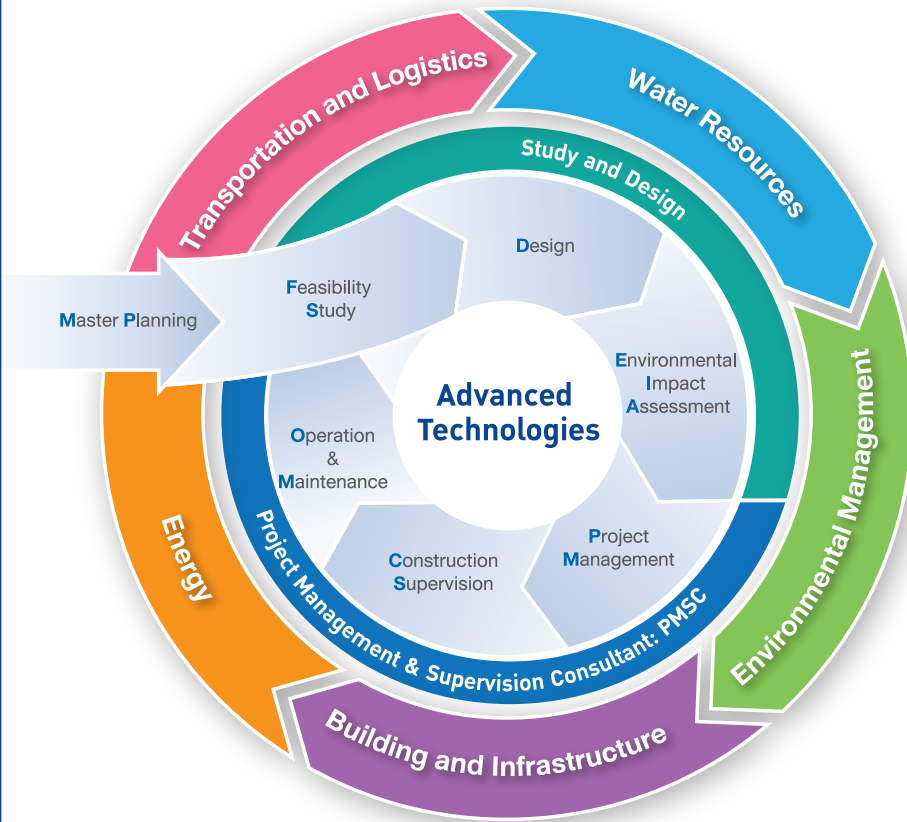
Transportation and Logistics

Water Resources

Environmental Management

Building and Infrastructure

Energy

Study and Design

Project Management & Supervision Consultant: PMSC

Master Planning

Feasibility Study

Design

Environmental Impact Assessment

Project Management

Construction Supervision

Operation & Maintenance

Advanced Technologies